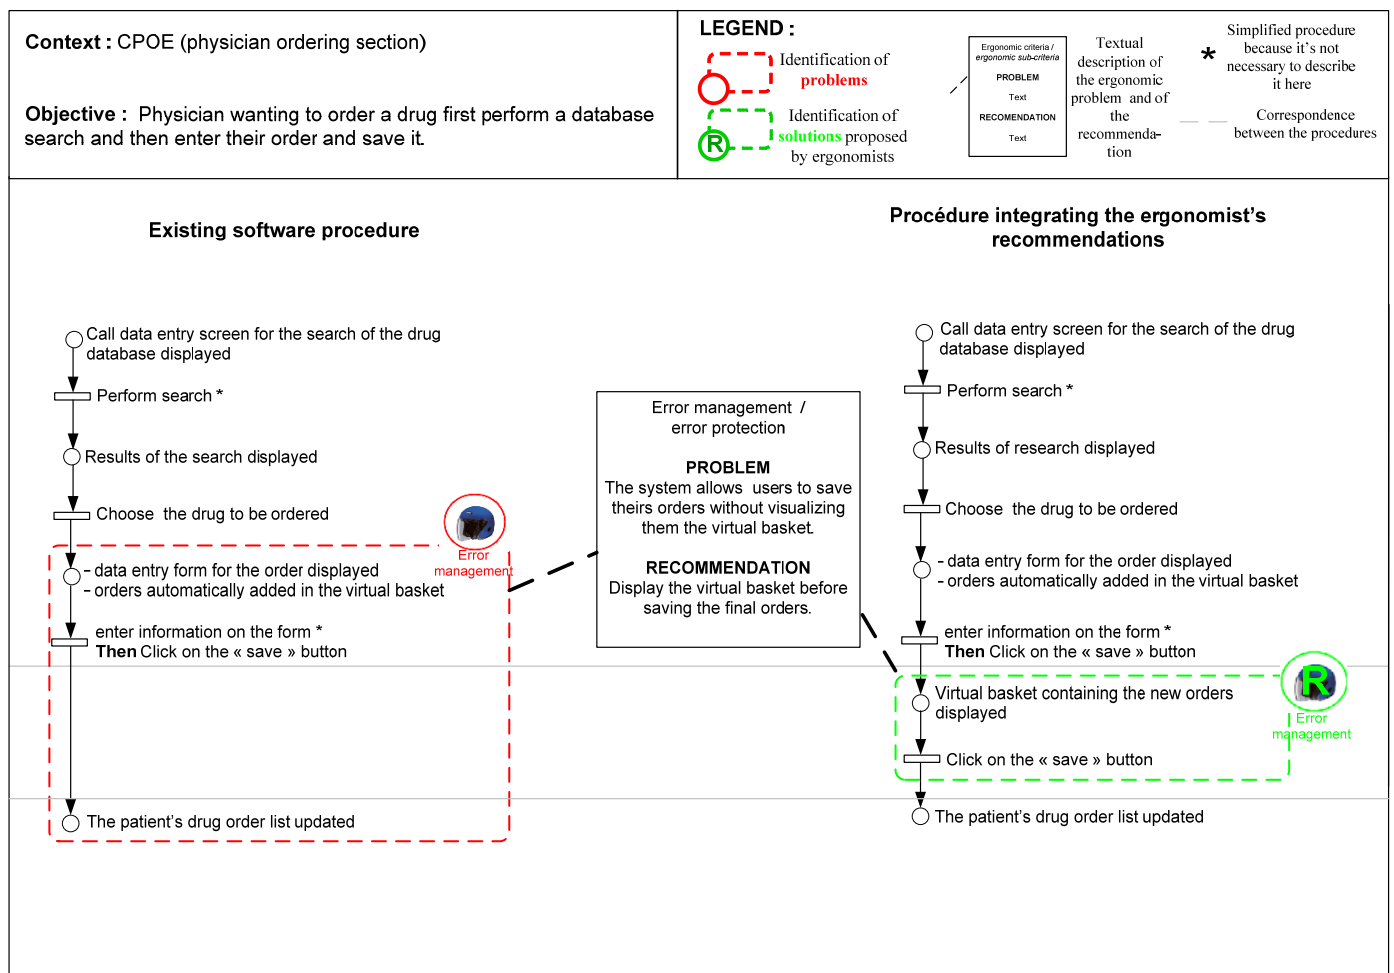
**Context :** CPOE (physician ordering section)

**Objective :** Physician wanting to order a drug first perform a database search and then enter their order and save it.

**LEGEND :**

Identification of **problems**

Identification of **solutions** proposed by ergonomists

Ergonomic criteria / ergonomic sub-criteria
PROBLEM
Text
RECOMENDATION
Text

Textual description of the ergonomic problem and of the recommendation

\* Simplified procedure because it's not necessary to describe it here

Correspondence between the procedures

**Existing software procedure**

Call data entry screen for the search of the drug database displayed

Perform search *

Results of the search displayed

Choose the drug to be ordered

Error management

- data entry form for the order displayed
- orders automatically added in the virtual basket

enter information on the form *
**Then** Click on the « save » button

The patient's drug order list updated

Error management / error protection

**PROBLEM**
The system allows users to save theirs orders without visualizing them the virtual basket.

**RECOMMENDATION**
Display the virtual basket before saving the final orders.

**Procédure integrating the ergonomist's recommendations**

Call data entry screen for the search of the drug database displayed

Perform search *

Results of research displayed

Choose the drug to be ordered

- data entry form for the order displayed
- orders automatically added in the virtual basket

enter information on the form *
**Then** Click on the « save » button

R
Error management

Virtual basket containing the new orders displayed

Click on the « save » button

The patient's drug order list updated